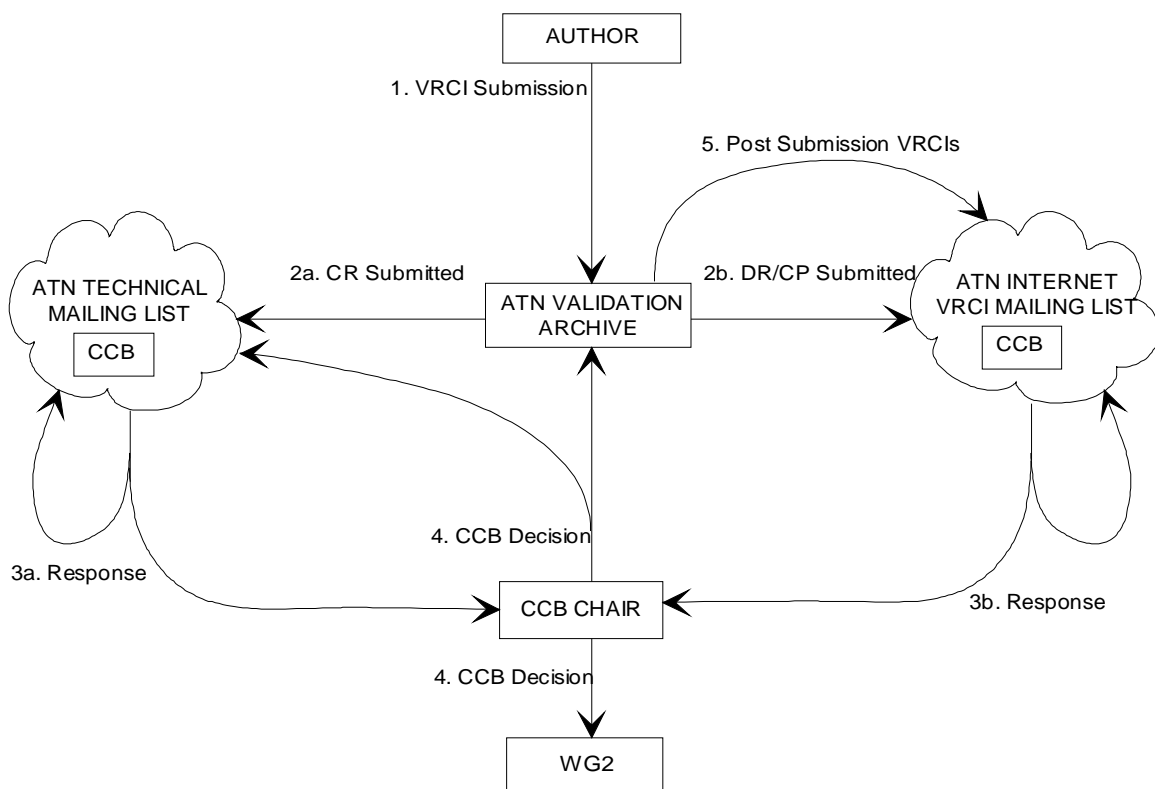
AUTHOR

1. VRCI Submission

5. Post Submission VRCIs

ATN TECHNICAL MAILING LIST

CCB

2a. CR Submitted

ATN VALIDATION ARCHIVE

2b. DR/CP Submitted

ATN INTERNET VRCI MAILING LIST

CCB

4. CCB Decision

3a. Response

CCB CHAIR

3b. Response

4. CCB Decision

WG2